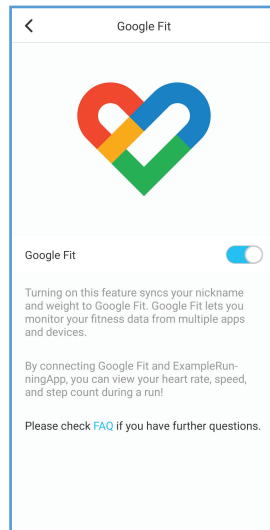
Google Fit

Google Fit

Turning on this feature syncs your nickname and weight to Google Fit. Google Fit lets you monitor your fitness data from multiple apps and devices.

By connecting Google Fit and ExampleRunningApp, you can view your heart rate, speed, and step count during a run!

Please check FAQ if you have further questions.